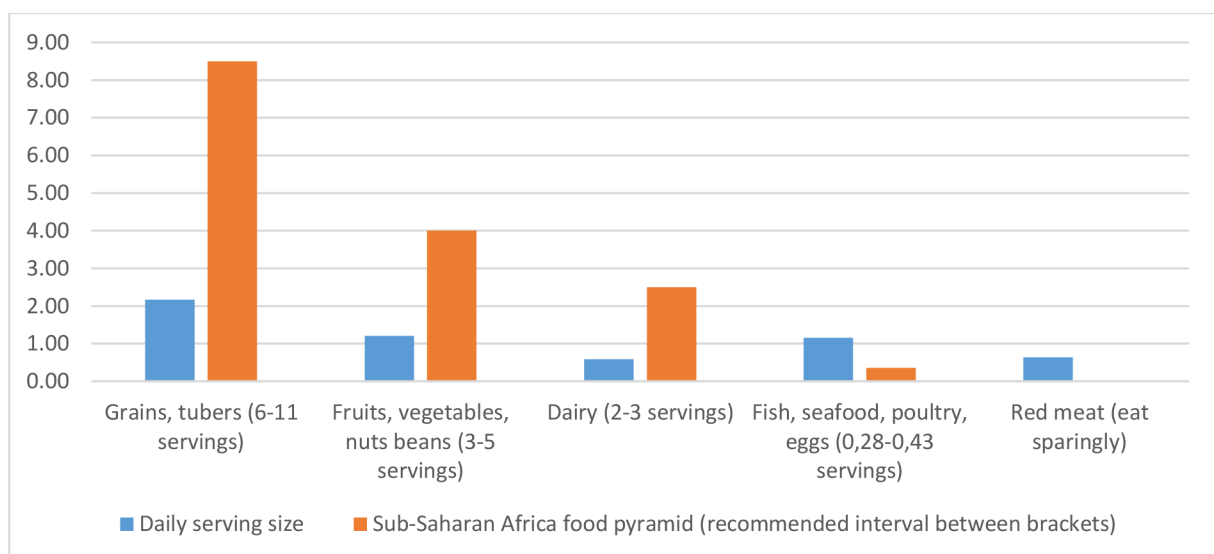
9.00
8.00
7.00
6.00
5.00
4.00
3.00
2.00
1.00
0.00

Grains, tubers (6-11 servings)
Fruits, vegetables, nuts beans (3-5 servings)
Dairy (2-3 servings)
Fish, seafood, poultry, eggs (0,28-0,43 servings)
Red meat (eat sparingly)

Daily serving size
Sub-Saharan Africa food pyramid (recommended interval between brackets)